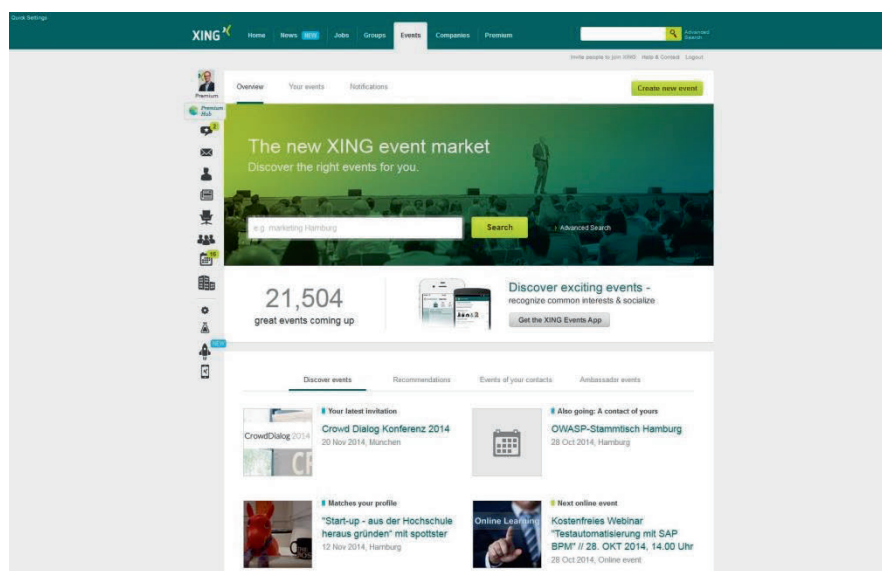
Quick Settings

XING

Home News NEW Jobs Groups Events Companies Premium

Advanced Search

Invite people to join XING Help & Contact Logout

Premium

Premium Hub

Overview Your events Notifications

Create new event

The new XING event market

Discover the right events for you.

e.g. marketing Hamburg

Search

Advanced Search

21,504

great events coming up

Discover exciting events -

recognize common interests & socialize

Get the XING Events App

NEW

Discover events Recommendations Events of your contacts Ambassador events

Your latest invitation

CrowdDialog 2014

Crowd Dialog Konferenz 2014

20 Nov 2014, München

Also going: A contact of yours

OWASP-Stammtisch Hamburg

28 Oct 2014, Hamburg

Matches your profile

"Start-up - aus der Hochschule heraus gründen" mit spottster

12 Nov 2014, Hamburg

Next online event

Online Learning

Kostenfreies Webinar "Testautomatisierung mit SAP BPM" // 28. OKT 2014, 14.00 Uhr

28 Oct 2014, Online event